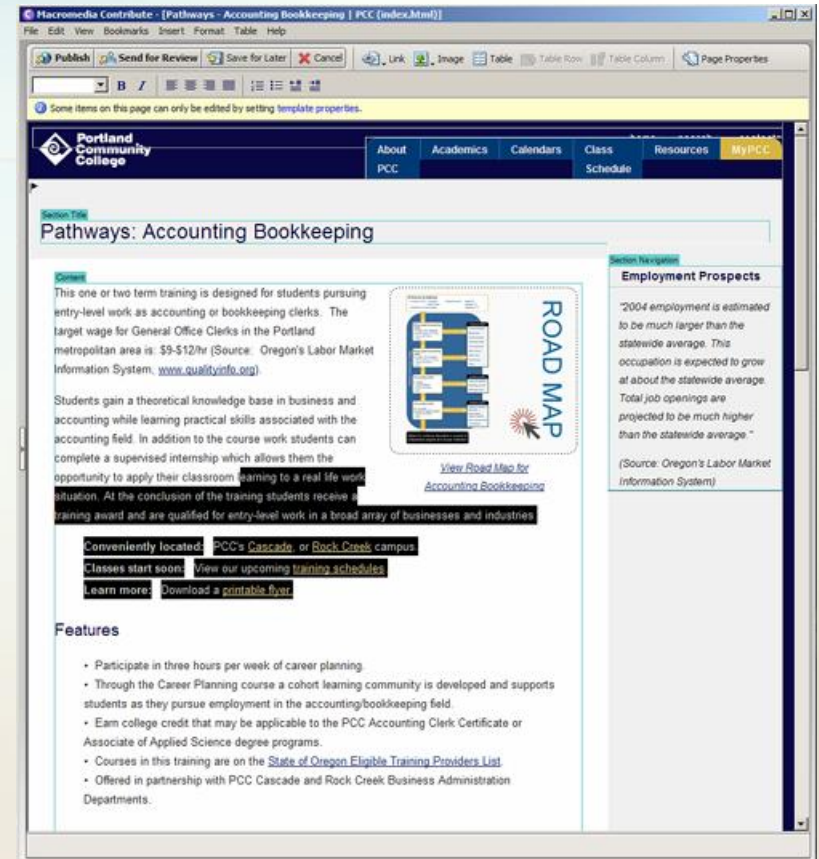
Macromedia Contribute - [Pathways - Accounting Bookkeeping | PCC (index.html)]

File Edit View Bookmarks Insert Format Table Help

Publish Send for Review Save for Later Cancel Link Image Table Table Row Table Column Page Properties

B I

Some items on this page can only be edited by setting template properties.

Portland Community College

About PCC Academics Calendars Class Schedule Resources MyPCC

Section Title

Pathways: Accounting Bookkeeping

Content

This one or two term training is designed for students pursuing entry-level work as accounting or bookkeeping clerks. The target wage for General Office Clerks in the Portland metropolitan area is: $9-$12/hr (Source: Oregon's Labor Market Information System, www.qualityinfo.org).

Students gain a theoretical knowledge base in business and accounting while learning practical skills associated with the accounting field. In addition to the course work students can complete a supervised internship which allows them the opportunity to apply their classroom learning to a real life work situation. At the conclusion of the training students receive a training award and are qualified for entry-level work in a broad array of businesses and industries.

ROAD MAP

View Road Map for Accounting Bookkeeping

Conveniently located: PCC's Cascade, or Rock Creek campus.

Classes start soon: View our upcoming training schedules

Learn more: Download a printable flyer.

Features

• Participate in three hours per week of career planning.

• Through the Career Planning course a cohort learning community is developed and supports students as they pursue employment in the accounting/bookkeeping field.

• Earn college credit that may be applicable to the PCC Accounting Clerk Certificate or Associate of Applied Science degree programs.

• Courses in this training are on the State of Oregon Eligible Training Providers List.

• Offered in partnership with PCC Cascade and Rock Creek Business Administration Departments.

Section Navigation

Employment Prospects

"2004 employment is estimated to be much larger than the statewide average. This occupation is expected to grow at about the statewide average. Total job openings are projected to be much higher than the statewide average."

(Source: Oregon's Labor Market Information System)